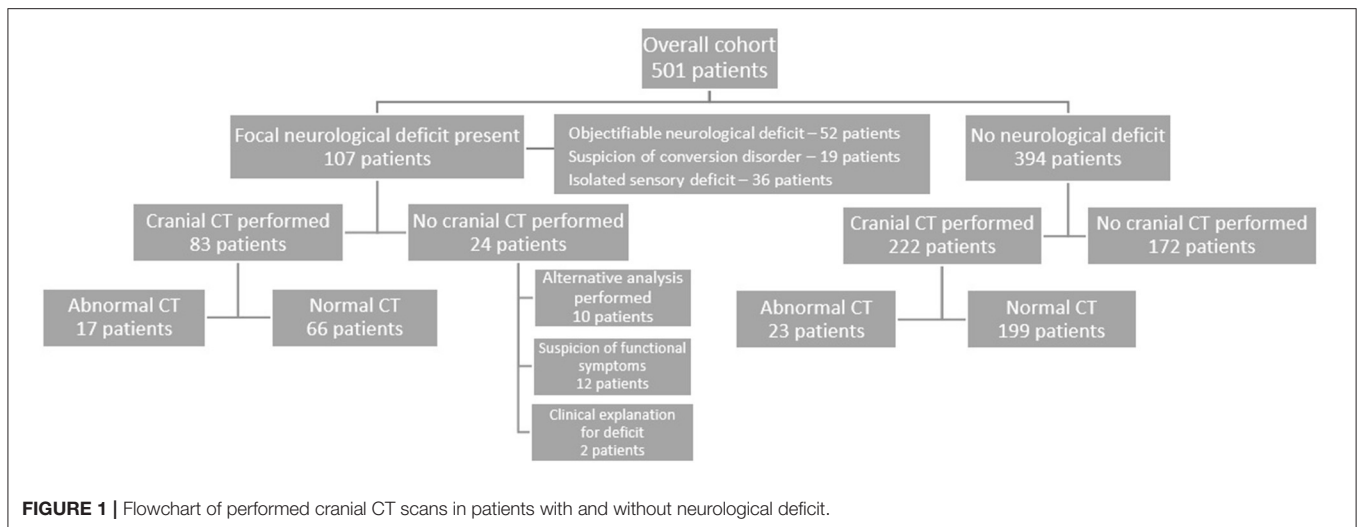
Overall cohort
501 patients

Focal neurological deficit present
107 patients

Objectifiable neurological deficit – 52 patients
Suspicion of conversion disorder – 19 patients
Isolated sensory deficit – 36 patients

No neurological deficit
394 patients

Cranial CT performed
83 patients

No cranial CT performed
24 patients

Cranial CT performed
222 patients

No cranial CT performed
172 patients

Abnormal CT
17 patients

Normal CT
66 patients

Alternative analysis performed
10 patients

Suspicion of functional symptoms
12 patients

Clinical explanation for deficit
2 patients

Abnormal CT
23 patients

Normal CT
199 patients

**FIGURE 1 |** Flowchart of performed cranial CT scans in patients with and without neurological deficit.